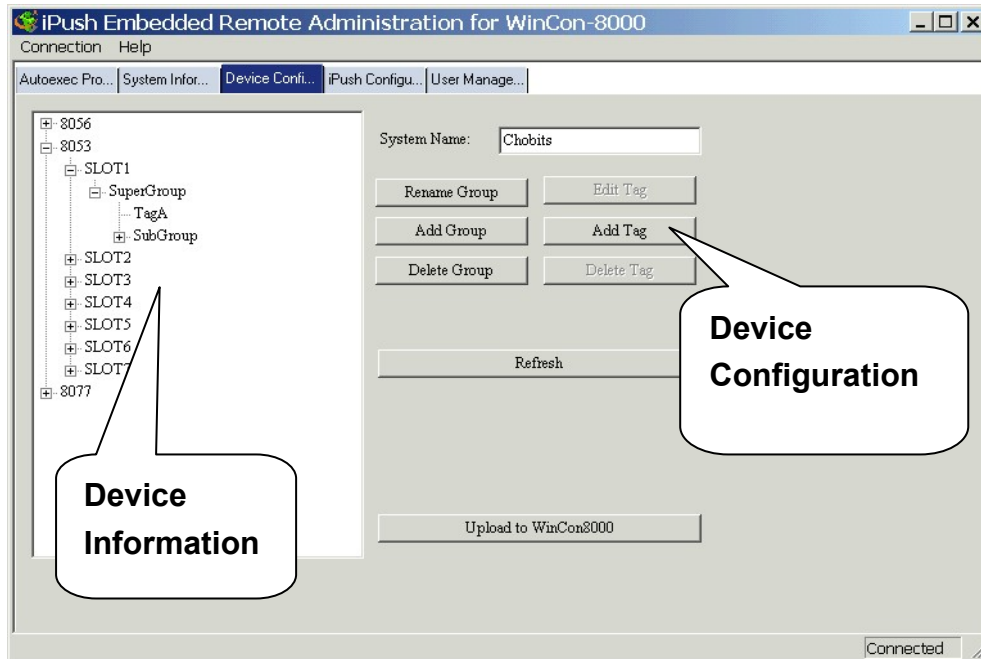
iPush Embedded Remote Administration for WinCon-8000

Connection Help

Autoexec Pro... System Infor... Device Confi... iPush Configu... User Manage...

8056
8053
SLOT1
SuperGroup
TagA
SubGroup
SLOT2
SLOT3
SLOT4
SLOT5
SLOT6
SLOT7
8077

System Name: Chobits

Rename Group
Edit Tag
Add Group
Add Tag
Delete Group
Delete Tag

Device Configuration

Refresh

Device Information

Upload to WinCon8000

Connected